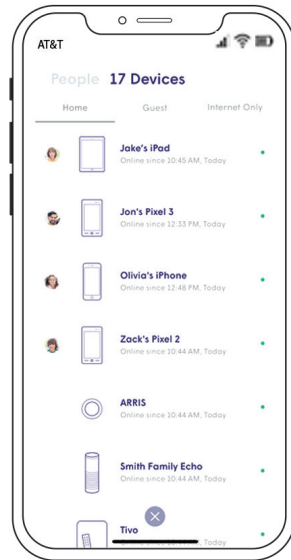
AT&T

People 17 Devices

Home Guest Internet Only

Jake's iPad
Online since 10:45 AM, Today

Jon's Pixel 3
Online since 12:33 PM, Today

Olivia's iPhone
Online since 12:48 PM, Today

Zack's Pixel 2
Online since 10:44 AM, Today

ARRIS
Online since 10:44 AM, Today

Smith Family Echo
Online since 10:44 AM, Today

Tivo